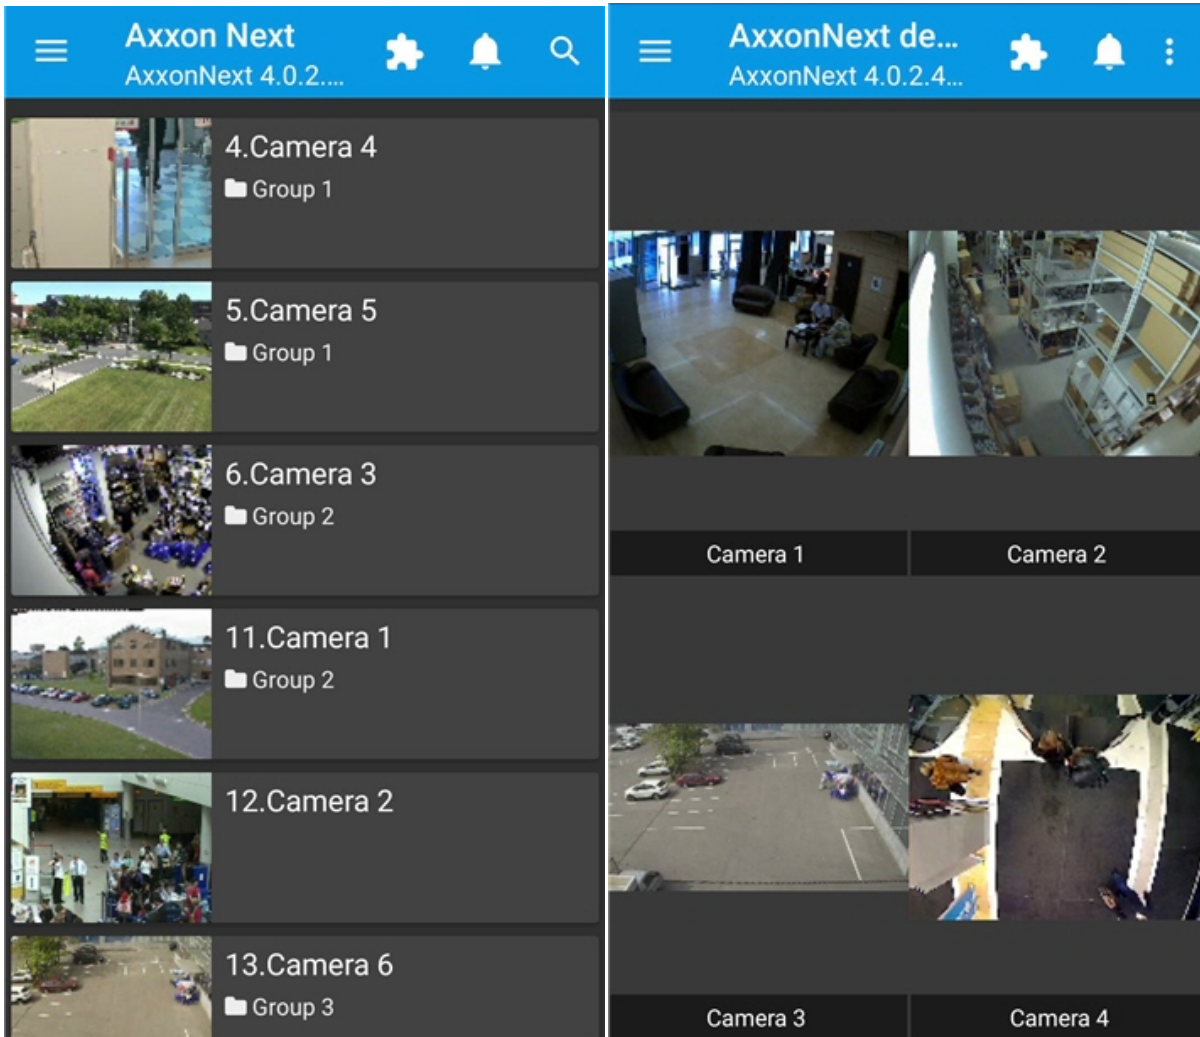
Axxon Next
AxxonNext 4.0.2....

4.Camera 4
Group 1

5.Camera 5
Group 1

6.Camera 3
Group 2

11.Camera 1
Group 2

12.Camera 2

13.Camera 6
Group 3

AxxonNext de...
AxxonNext 4.0.2.4...

Camera 1

Camera 2

Camera 3

Camera 4